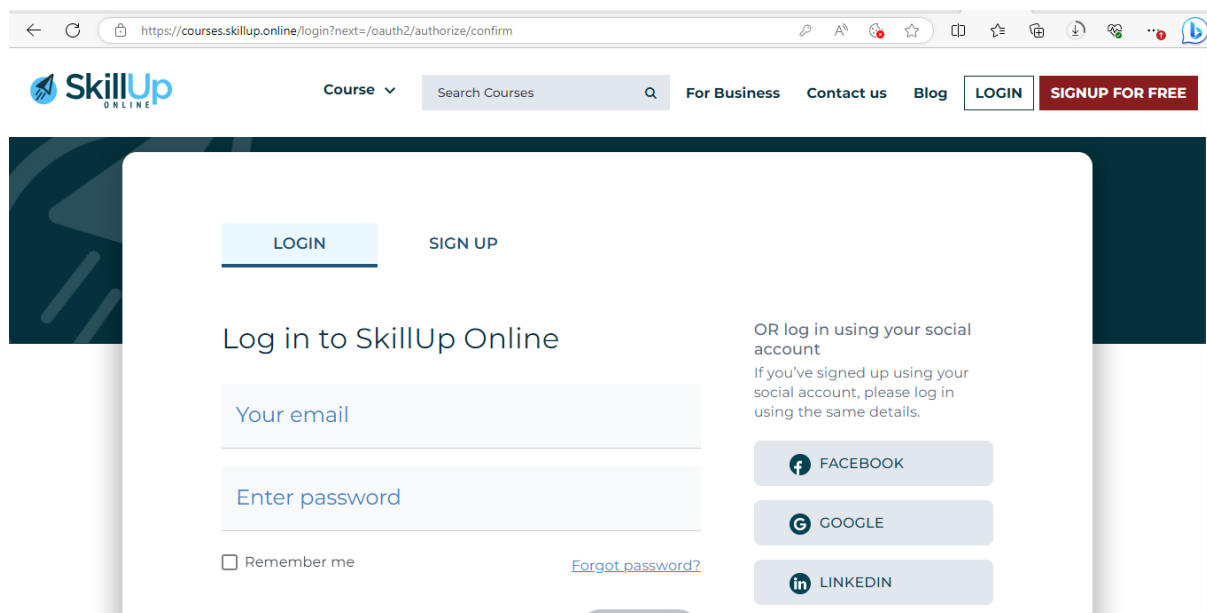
https://courses.skillup.online/login?next=/oauth2/authorize/confirm

SkillUp ONLINE

Course

Search Courses

For Business

Contact us

Blog

LOGIN

SIGNUP FOR FREE

LOGIN

SIGN UP

Log in to SkillUp Online

Your email

Enter password

Remember me

Forgot password?

OR log in using your social account

If you've signed up using your social account, please log in using the same details.

FACEBOOK

GOOGLE

LINKEDIN